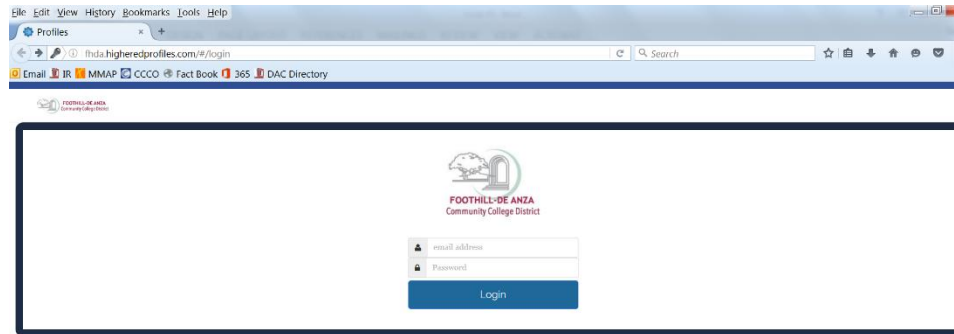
File Edit View History Bookmarks Tools Help

Profiles ×  +

fhda.higheredprofiles.com/#/login

Search

Email IR MMAP CCCO Fact Book 365 DAC Directory

FOOTHILL-DE ANZA Community College District

FOOTHILL-DE ANZA
Community College District

email address

Password

Login